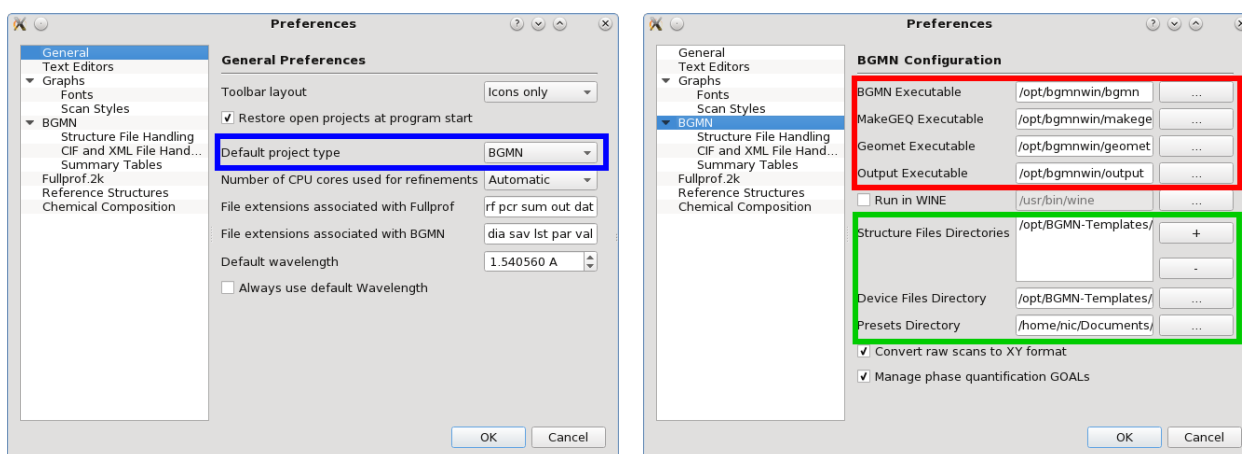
Preferences

General
Text Editors
Graphs
Fonts
Scan Styles
BGMN
Structure File Handling
CIF and XML File Hand...
Summary Tables
Fullprof.2k
Reference Structures
Chemical Composition

General Preferences

Toolbar layout | Icons only
✓ Restore open projects at program start
Default project type | BGMN
Number of CPU cores used for refinements | Automatic
File extensions associated with Fullprof | rf pcr sum out dat
File extensions associated with BGMN | dia sav lst par val
Default wavelength | 1.540560 A
Always use default Wavelength

OK Cancel

Preferences

General
Text Editors
Graphs
Fonts
Scan Styles
BGMN
Structure File Handling
CIF and XML File Hand...
Summary Tables
Fullprof.2k
Reference Structures
Chemical Composition

BGMN Configuration

BGMN Executable | /opt/bgmnwin/bgmn | ...
MakeGEQ Executable | /opt/bgmnwin/makege | ...
Geomet Executable | /opt/bgmnwin/geomet | ...
Output Executable | /opt/bgmnwin/output | ...
Run in WINE | /usr/bin/wine | ...
Structure Files Directories | /opt/BGMN-Templates/ | + | -
Device Files Directory | /opt/BGMN-Templates/ | ...
Presets Directory | /home/nic/Documents/ | ...
✓ Convert raw scans to XY format
✓ Manage phase quantification GOALs

OK Cancel